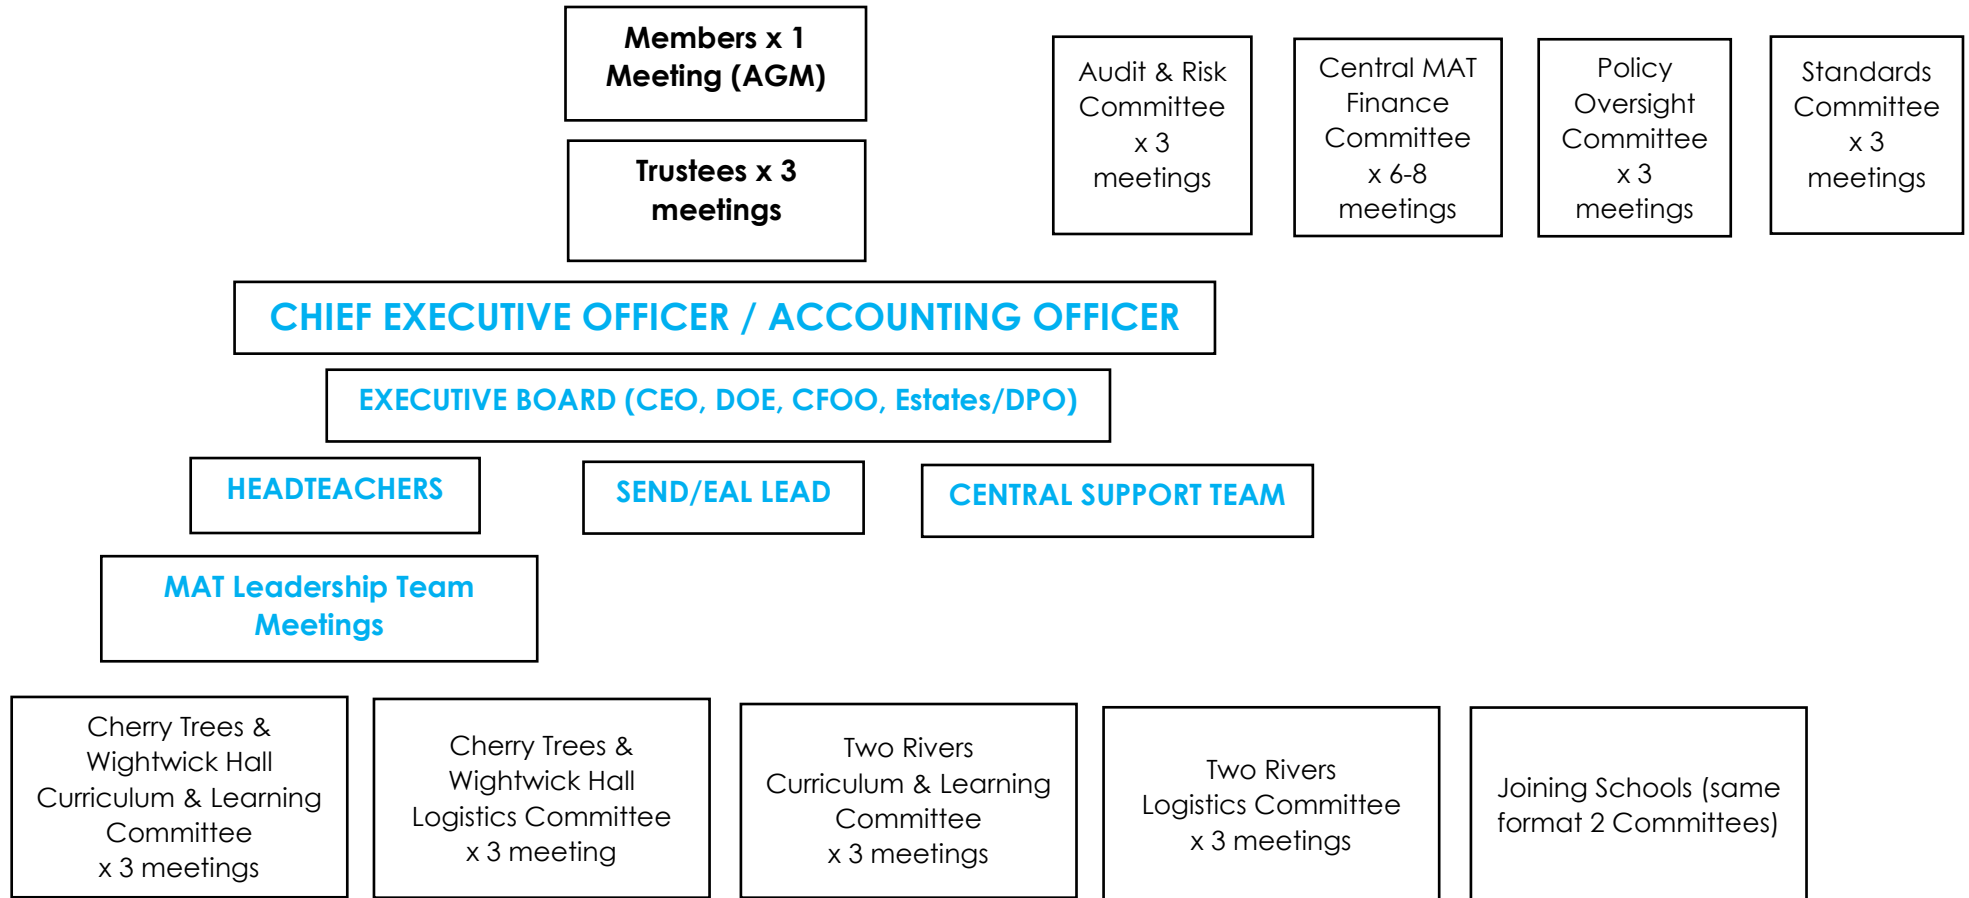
Members x 1 Meeting (AGM)

Trustees x 3 meetings

Audit & Risk Committee x 3 meetings

Central MAT Finance Committee x 6-8 meetings

Policy Oversight Committee x 3 meetings

Standards Committee x 3 meetings

CHIEF EXECUTIVE OFFICER / ACCOUNTING OFFICER

EXECUTIVE BOARD (CEO, DOE, CFOO, Estates/DPO)

HEADTEACHERS

SEND/EAL LEAD

CENTRAL SUPPORT TEAM

MAT Leadership Team Meetings

Cherry Trees & Wightwick Hall Curriculum & Learning Committee x 3 meetings

Cherry Trees & Wightwick Hall Logistics Committee x 3 meeting

Two Rivers Curriculum & Learning Committee x 3 meetings

Two Rivers Logistics Committee x 3 meetings

Joining Schools (same format 2 Committees)